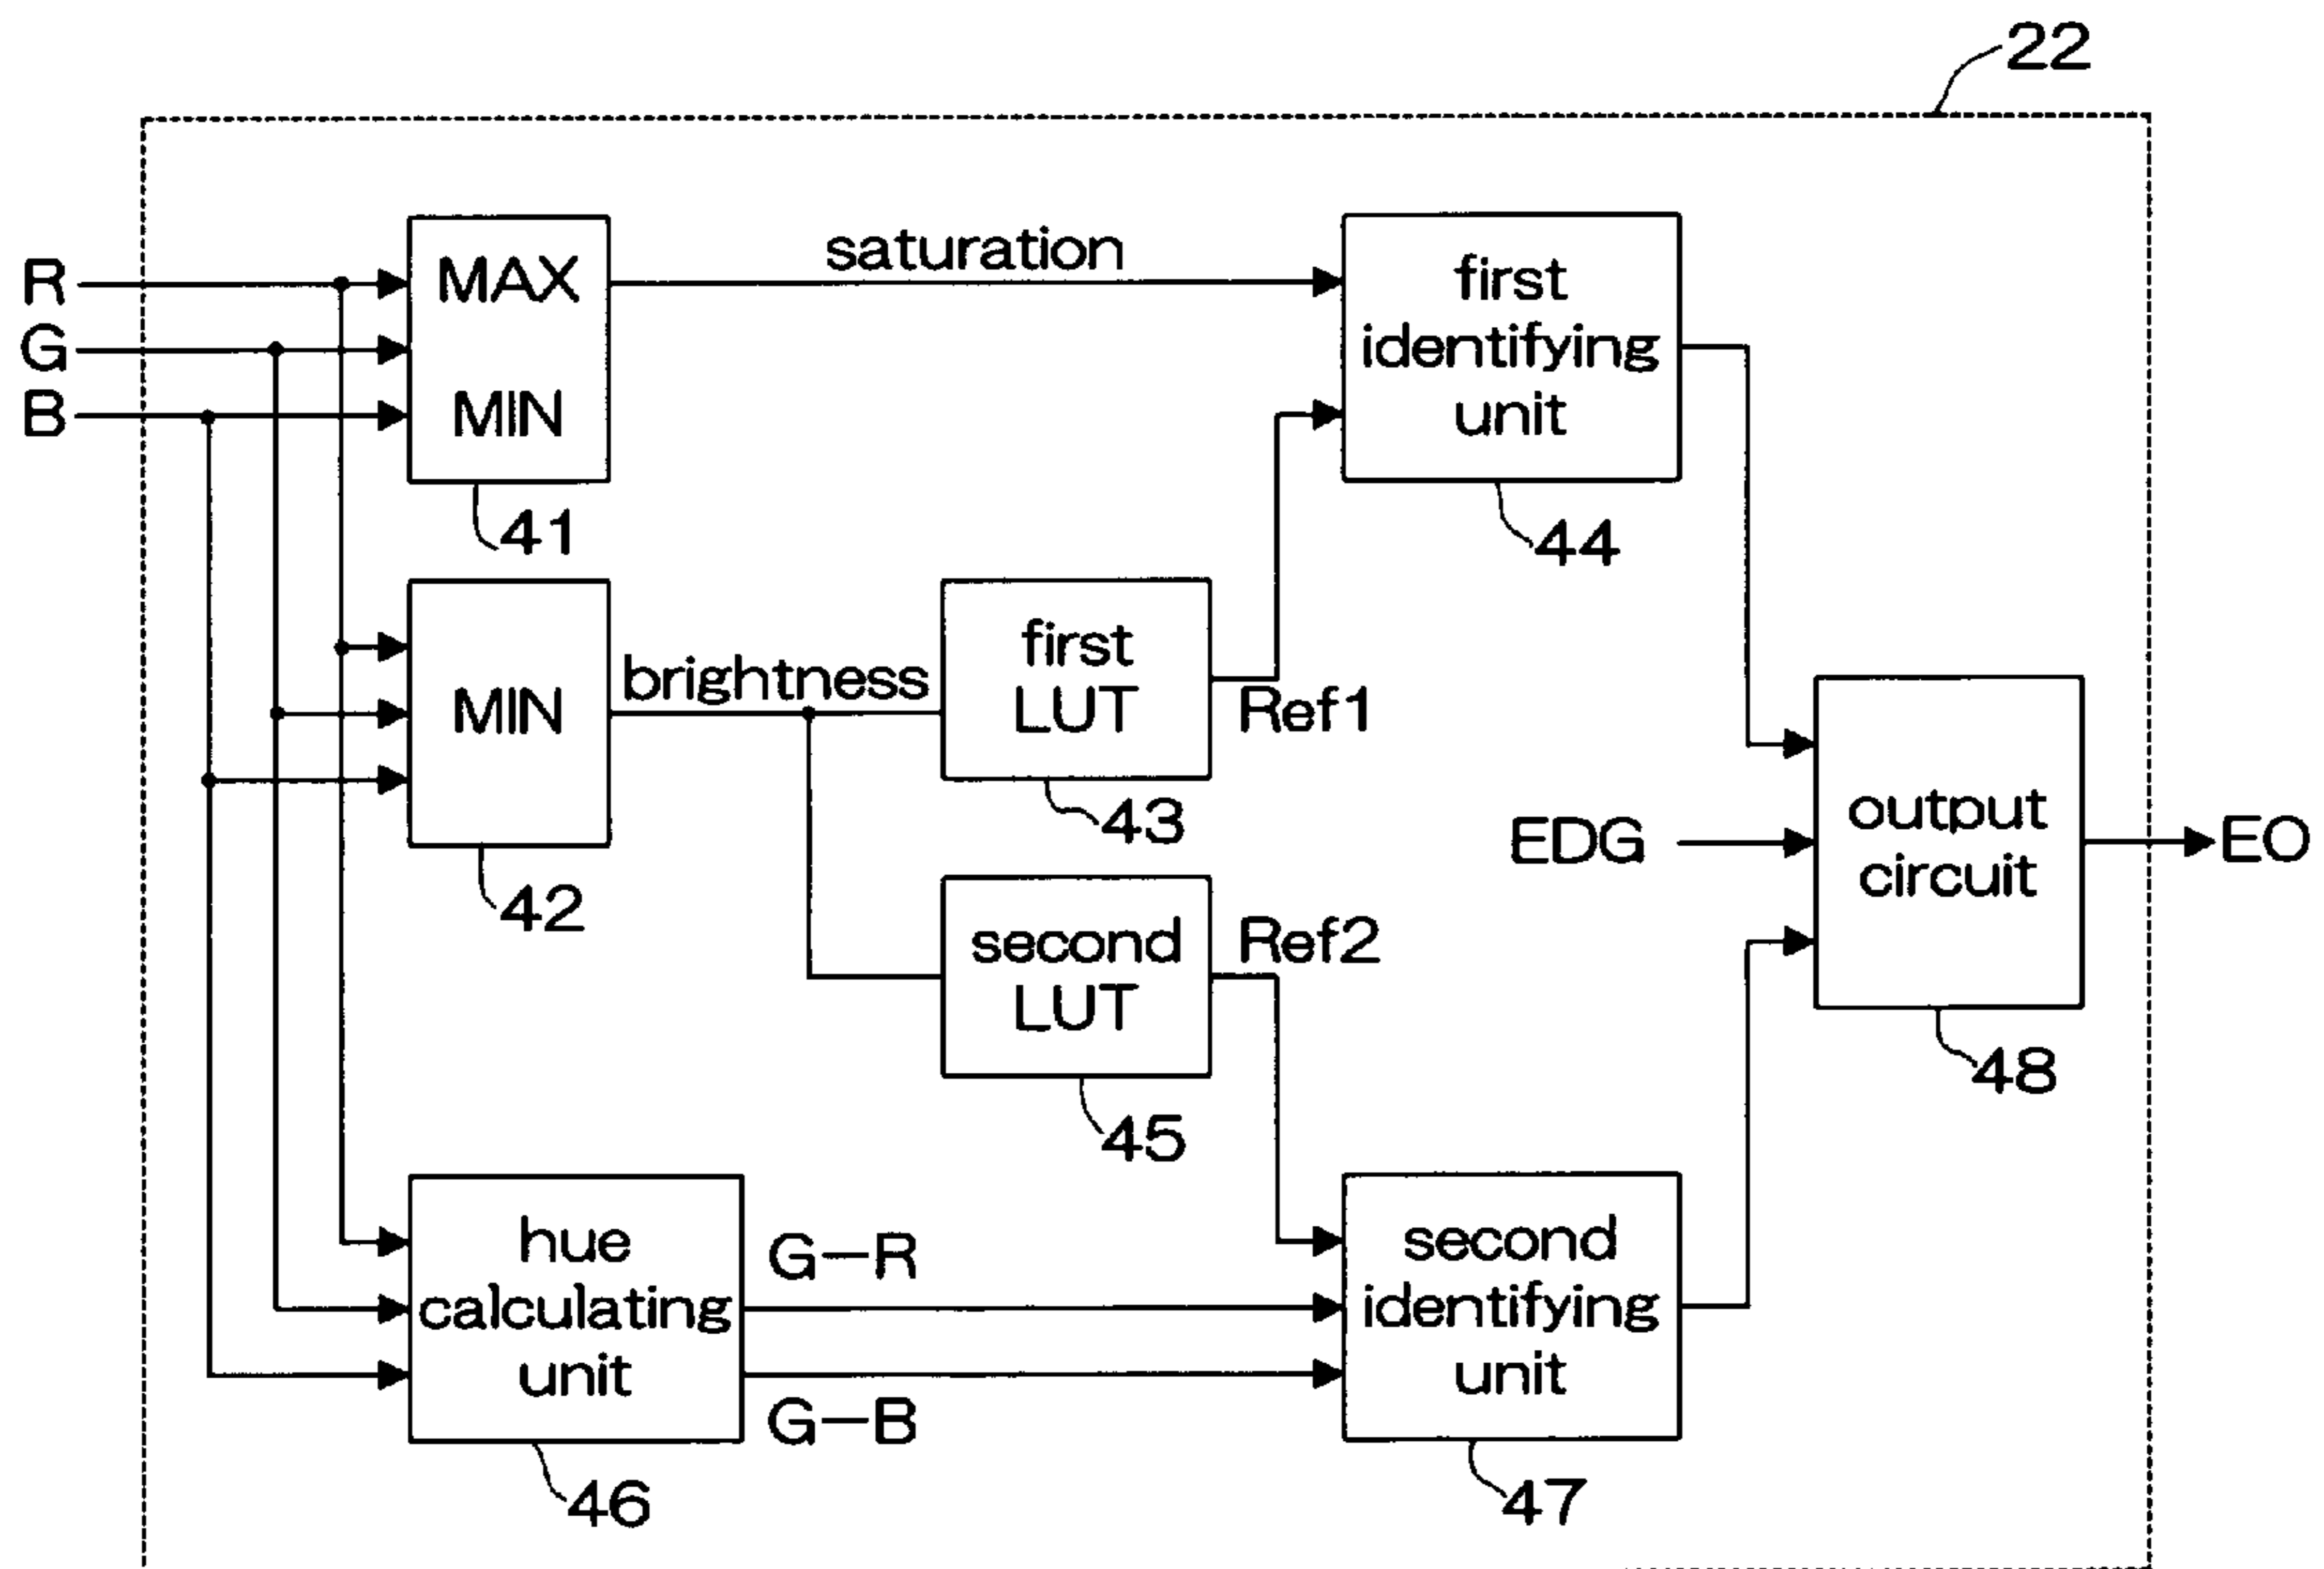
22

R
G
B

MAX
MIN
41

saturation

first identifying unit
44

MIN
42

brightness

first LUT
43

Ref1

second LUT
45

Ref2

EDG

output circuit
48

EO

hue calculating unit
46

G−R
G−B

second identifying unit
47